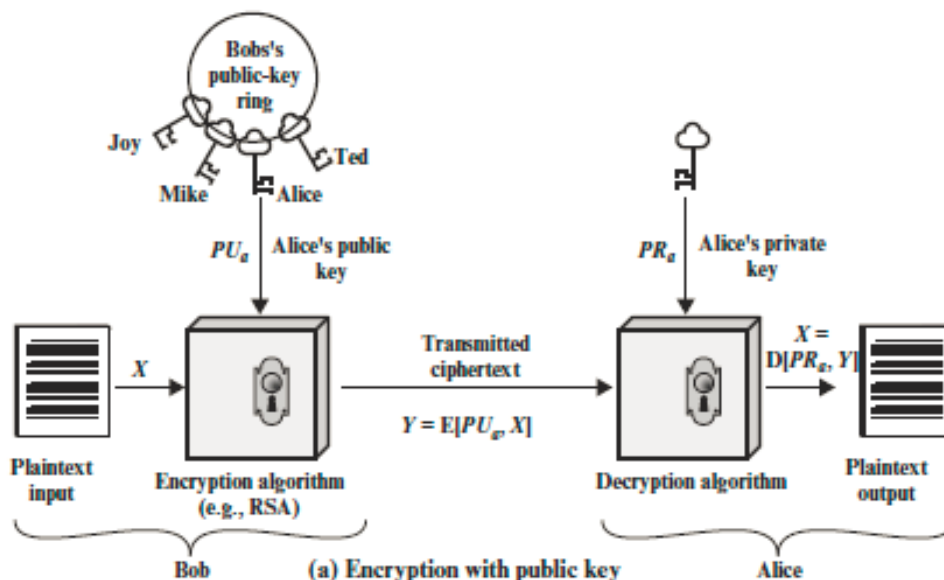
Bobs's public-key ring

Joy

Mike

Alice

Ted

$PU_a$

Alice's public key

$PR_a$

Alice's private key

$X$

Transmitted ciphertext

$X = D[PR_a, Y]$

$Y = E[PU_a, X]$

Plaintext input

Encryption algorithm (e.g., RSA)

Decryption algorithm

Plaintext output

Bob

(a) Encryption with public key

Alice